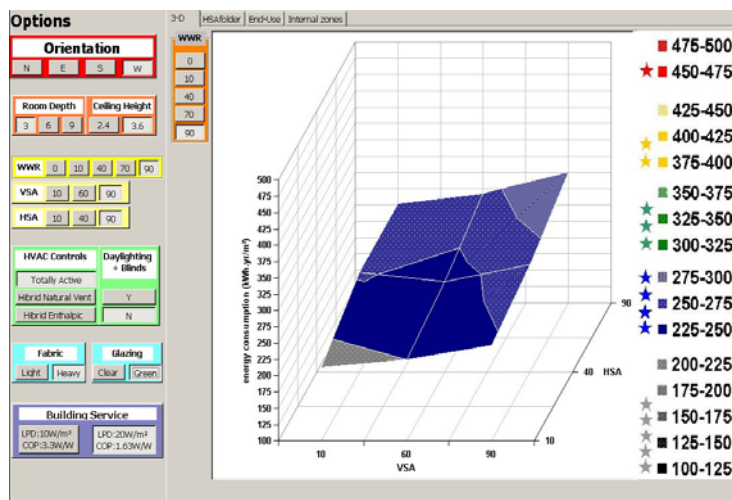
Options

Orientation
N E S W

Room Depth
3 6 9

Ceiling Height
2.4 3.6

WWR 0 10 40 70 90

VSA 10 60 90

HSA 10 40 90

HVAC Controls
Totally Active
Hibrid Natural Vent
Hibrid Enthalpic

Daylighting + Blinds
Y
N

Fabric
Light Heavy

Glazing
Clear Green

Building Service
LPD:10W/m²
COP:3.3W/W
LPD:20W/m²
COP:1.63W/W

3-D | HSAfolder | End-Use | Internal zones

WWR
0
10
40
70
90

energy consumption (kWh.yr/m²)
500
475
450
425
400
375
350
325
300
275
250
225
200
175
150
125
100

10 60 90
VSA

10 40 90
HSA

475-500
450-475
425-450
400-425
375-400
350-375
325-350
300-325
275-300
250-275
225-250
200-225
175-200
150-175
125-150
100-125